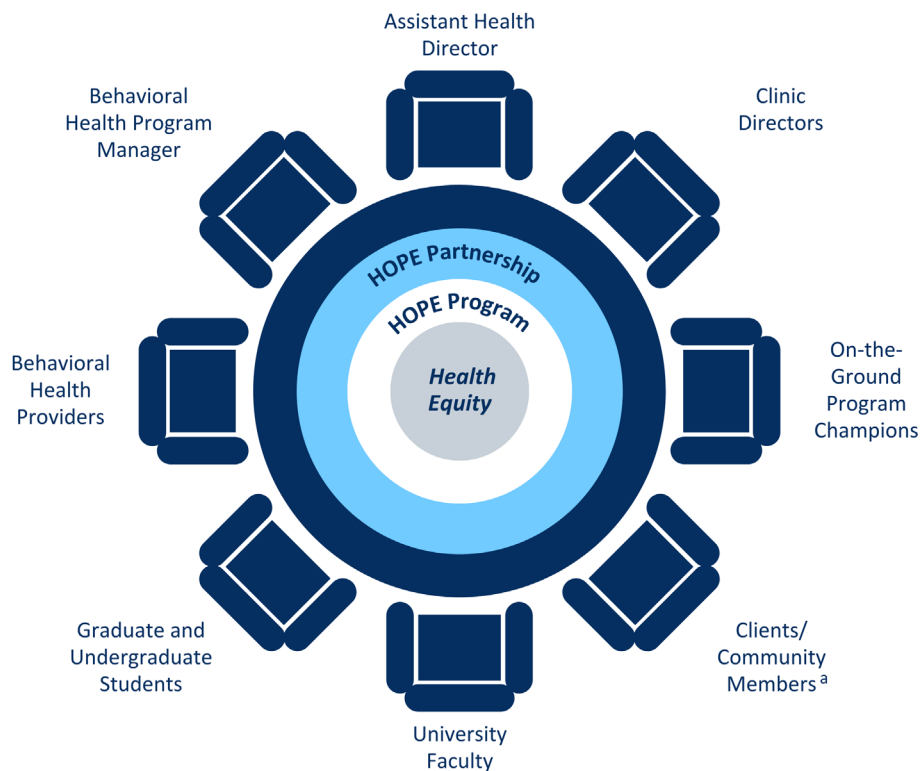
Assistant Health Director

Clinic Directors

On-the-Ground Program Champions

Clients/ Community Members $^{a}$

University Faculty

Graduate and Undergraduate Students

Behavioral Health Providers

Behavioral Health Program Manager

HOPE Partnership

HOPE Program

Health Equity